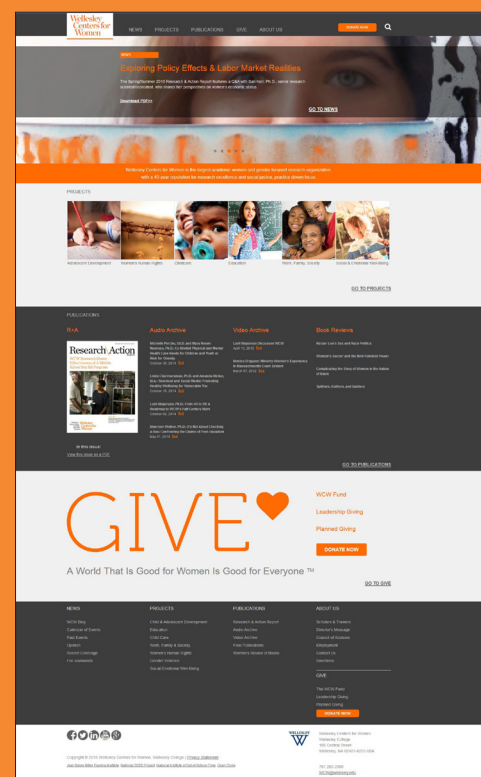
Wellesley Centers for Women

NEWS PROJECTS PUBLICATIONS GIVE ABOUT US DONATE NOW

NEWS

Exploring Policy Effects & Labor Market Realities

The Spring/Summer 2015 Research & Action Report features a Q&A with Sari Pekkala Kerr, Ph.D., senior research scientist/economist, who studies the complexities of women's economic status.

Download PDF>>

GO TO NEWS

Wellesley Centers for Women is the largest academic women- and gender-focused research organization with a 40-year foundation for research excellence and social justice, practice driven focus.

PROJECTS

Adolescent Development
Women's Human Rights
Childcare
Education
Work, Family, Society
Social & Emotional Well-Being

GO TO PROJECTS

PUBLICATIONS

R+A

Research & Action

IN THIS ISSUE
View this issue as a PDF

Audio Archive

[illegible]

Video Archive

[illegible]

Book Reviews

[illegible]

GO TO PUBLICATIONS

GIVE

WCW Fund
Leadership Giving
Planned Giving
DONATE NOW

A World That Is Good for Women Is Good for Everyone ™

GO TO GIVE

NEWS
WCW Blog
Calendar of Events
Past Events
Updates
Recent Coverage
For Journalists

PROJECTS
Child & Adolescent Development
Education
Child Care
Work, Family & Society
Women's Human Rights
Gender Violence
Social-Emotional Well-Being

PUBLICATIONS
Research & Action Report
Audio Archive
Video Archive
Free Publications
Women's Review of Books

ABOUT US
Scholars & Trainers
Director's Message
Board of Advisors
Employment
Contact Us
Directions

GIVE
The WCW Fund
Leadership Giving
Planned Giving
DONATE NOW

WELLESLEY
Wellesley Centers for Women
Wellesley College
106 Central Street
Wellesley, MA 02481-8203 USA
781.283.2500
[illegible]

Copyright © 2015 Wellesley Centers for Women, Wellesley College | Privacy Statement
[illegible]